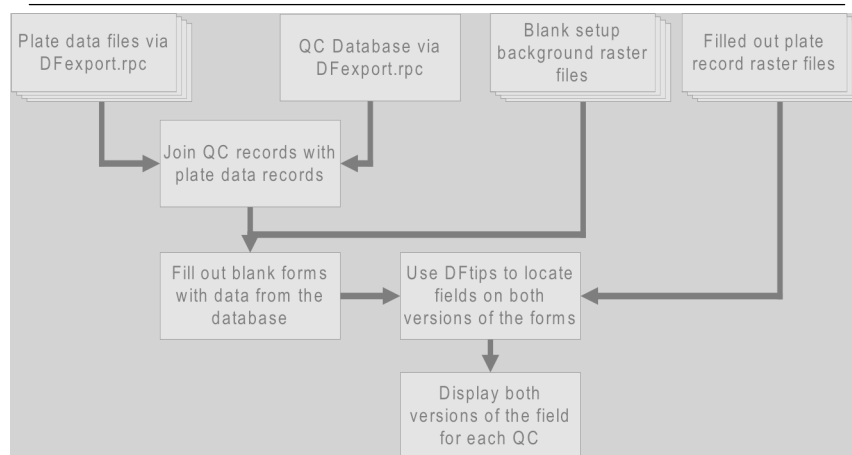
Plate data files via DFexport.rpc

QC Database via DFexport.rpc

Blank setup background raster files

Filled out plate record raster files

Join QC records with plate data records

Fill out blank forms with data from the database

Use DFtips to locate fields on both versions of the forms

Display both versions of the field for each QC